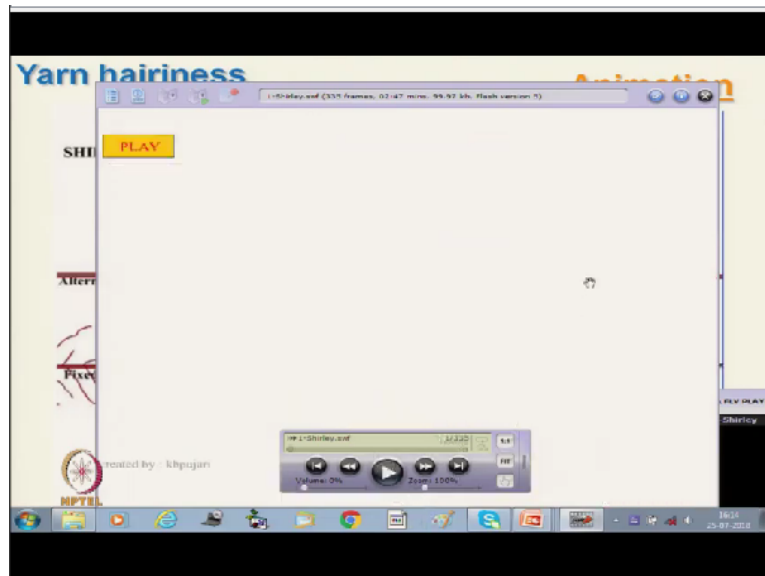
Yarn hairiness

Animation

i-Shirley.swf (332 frames, 02:47 mins, 99.97 kb, flash version 5)

PLAY

SHI

Altern

Fixe

created by : kbpujari

NPTEL

i-Shirley.swf

1/330

Volume: 0%

Zoom: 100%

FLV PLAY

Shirley

16:14
25-07-2018